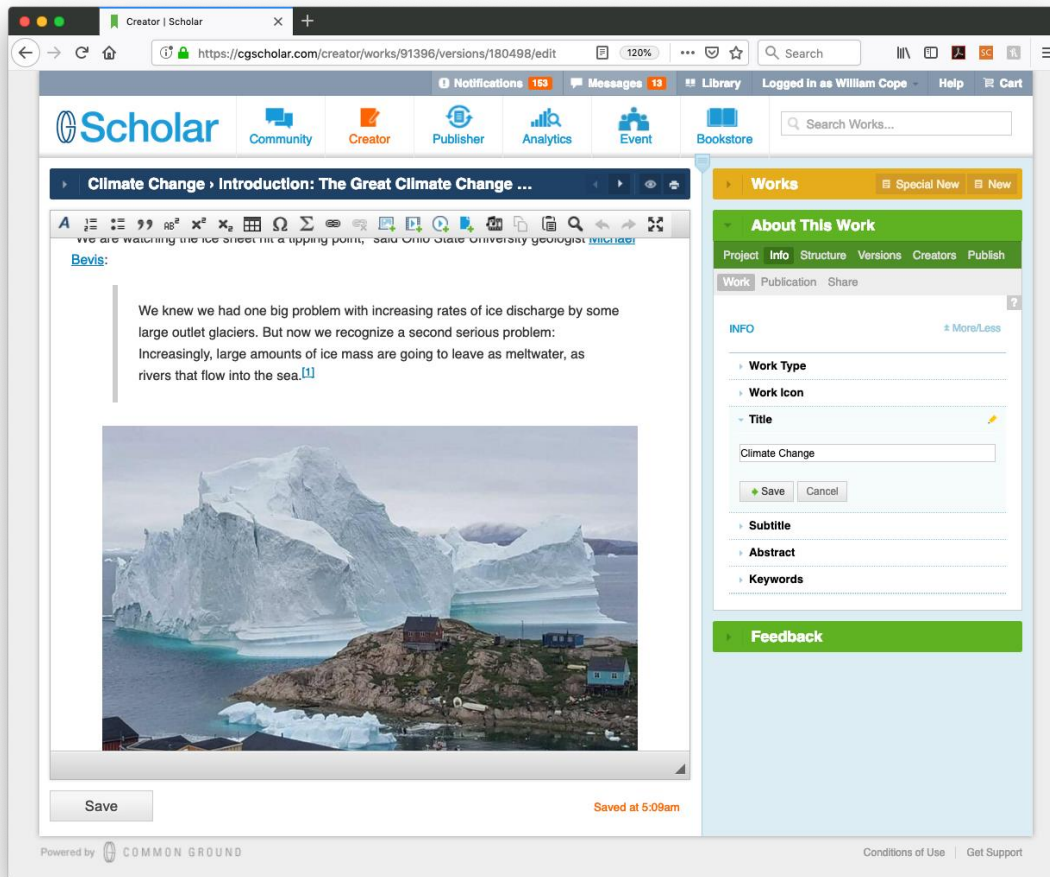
Creator | Scholar

https://cgscholar.com/creator/works/91396/versions/180498/edit 120% Search

Notifications 153 Messages 13 Library Logged in as William Cope Help Cart

Scholar Community Creator Publisher Analytics Event Bookstore Search Works...

Climate Change › Introduction: The Great Climate Change ...

"We are watching the ice sheet hit a tipping point," said Ohio State University geologist Michael Bevis:

We knew we had one big problem with increasing rates of ice discharge by some large outlet glaciers. But now we recognize a second serious problem: Increasingly, large amounts of ice mass are going to leave as meltwater, as rivers that flow into the sea.[1]

Save

Saved at 5:09am

Works Special New New

About This Work

Project Info Structure Versions Creators Publish

Work Publication Share

?

INFO More/Less

Work Type

Work Icon

Title

Climate Change

Save Cancel

Subtitle

Abstract

Keywords

Feedback

Powered by COMMON GROUND

Conditions of Use Get Support